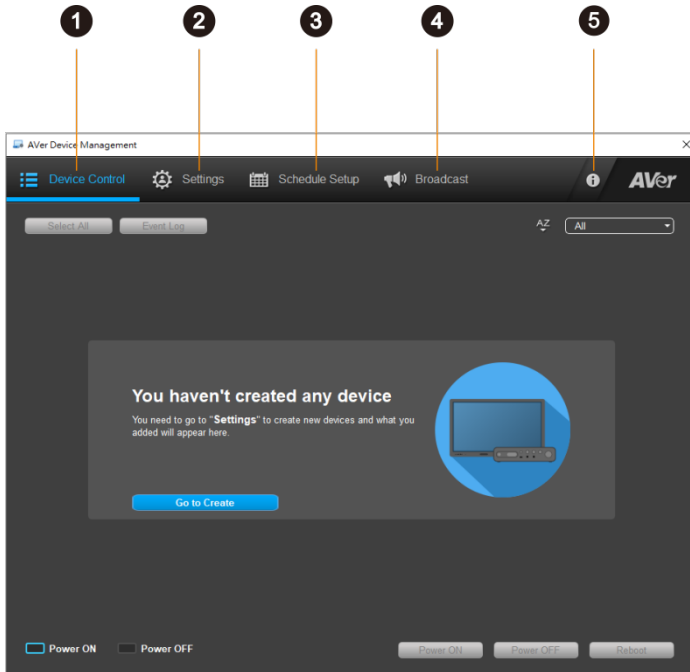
1 2 3 4 5

AVer Device Management

Device Control Settings Schedule Setup Broadcast AVer

Select All Event Log

AZ All

You haven't created any device

You need to go to "Settings" to create new devices and what you added will appear here.

Go to Create

Power ON Power OFF

Power ON Power OFF Reboot